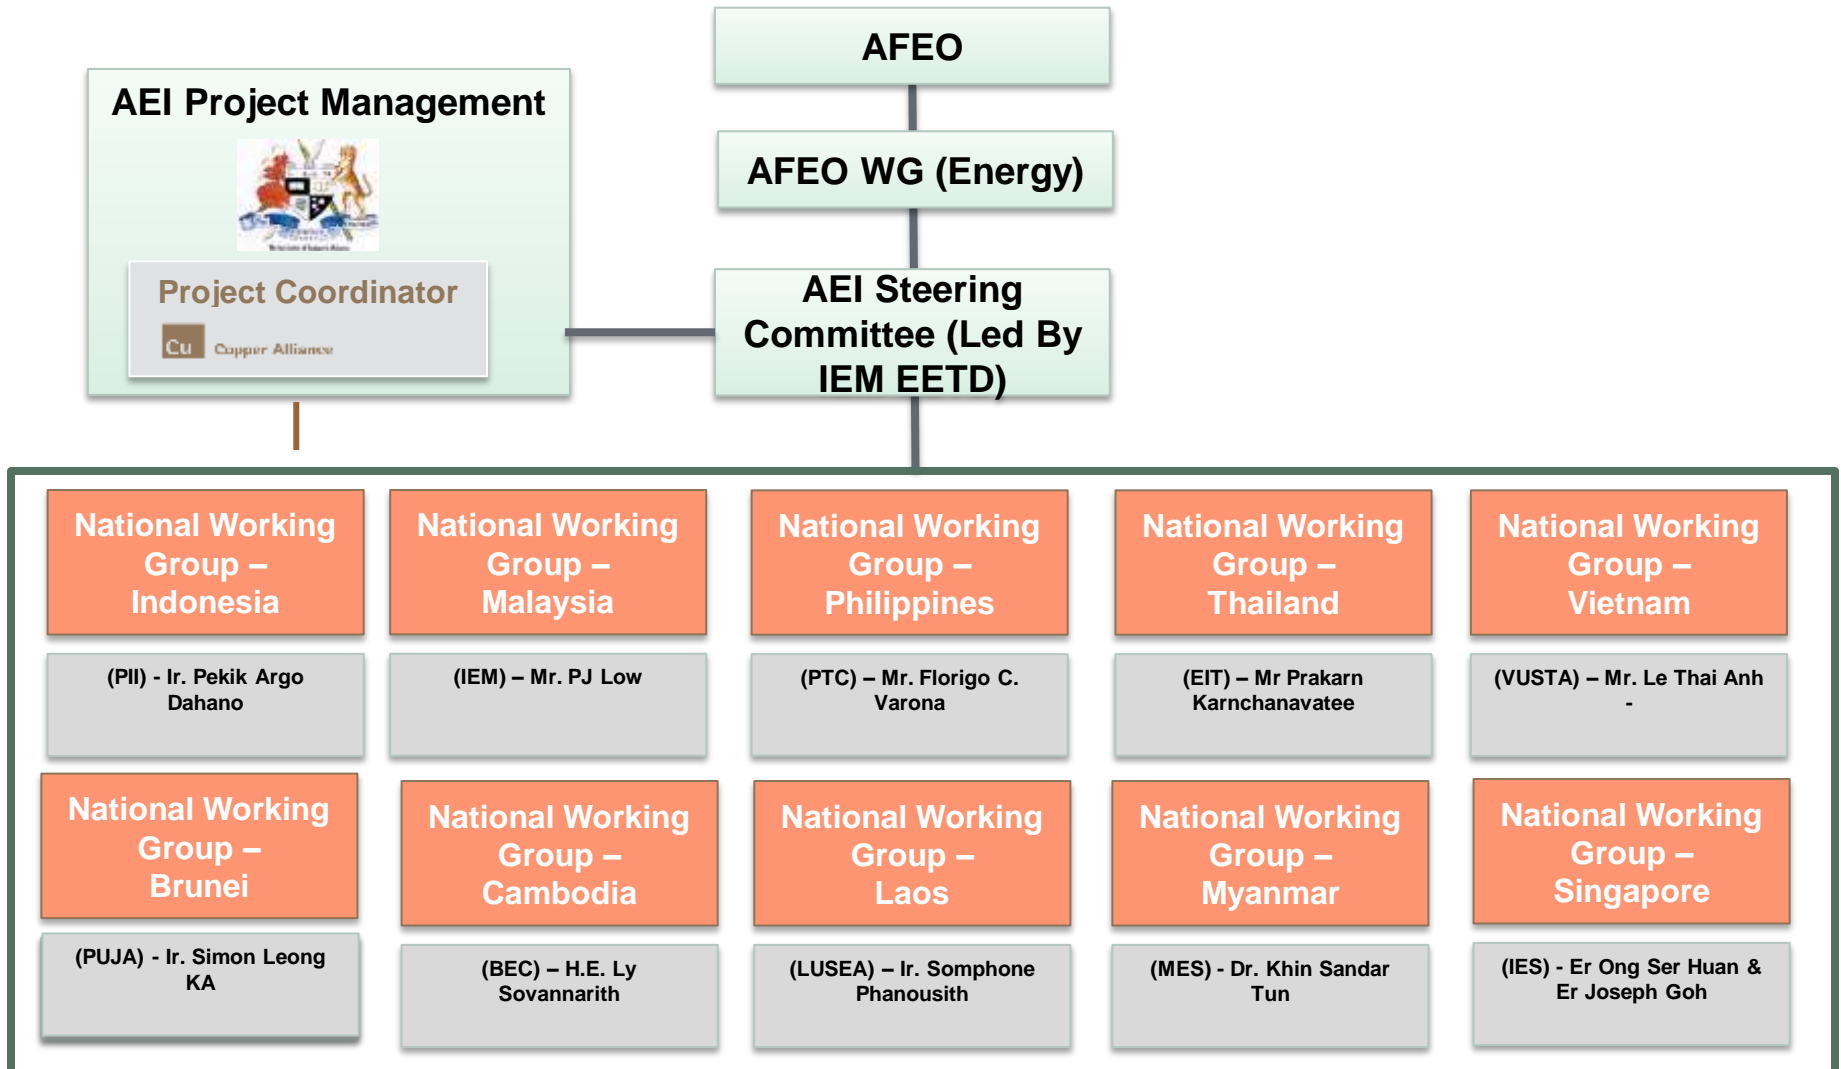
AFEO

AFEO WG (Energy)

AEI Steering Committee (Led By IEM EETD)

AEI Project Management

Project Coordinator

Cu Copper Alliance

National Working Group – Indonesia

(PII) - Ir. Pekik Argo Dahano

National Working Group – Malaysia

(IEM) – Mr. PJ Low

National Working Group – Philippines

(PTC) – Mr. Florigo C. Varona

National Working Group – Thailand

(EIT) – Mr Prakarn Karnchanavatee

National Working Group – Vietnam

(VUSTA) – Mr. Le Thai Anh -

National Working Group – Brunei

(PUJA) - Ir. Simon Leong KA

National Working Group – Cambodia

(BEC) – H.E. Ly Sovannarith

National Working Group – Laos

(LUSEA) – Ir. Somphone Phanousith

National Working Group – Myanmar

(MES) - Dr. Khin Sandar Tun

National Working Group – Singapore

(IES) - Er Ong Ser Huan & Er Joseph Goh